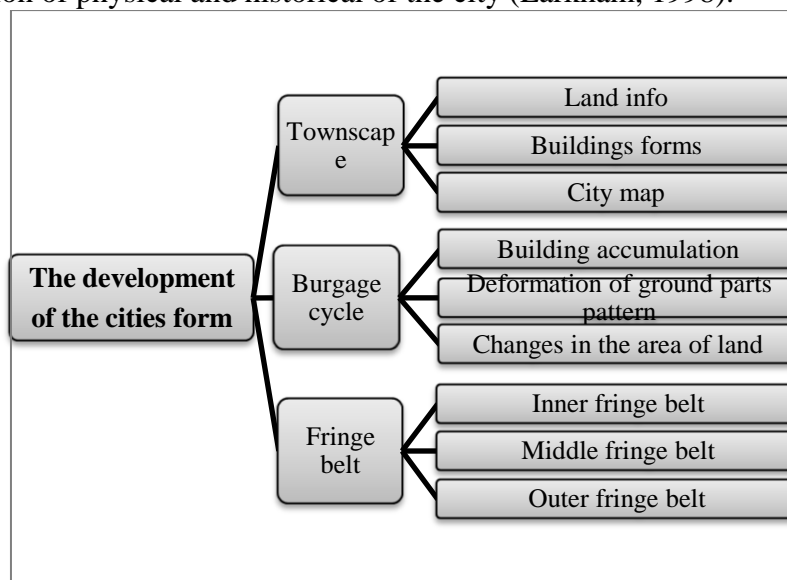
on of physical and historical of the city (Larkham, 1998).

The development of the cities form

Townscape

Land info

Buildings forms

City map

Burgage cycle

Building accumulation

Deformation of ground parts pattern

Changes in the area of land

Fringe belt

Inner fringe belt

Middle fringe belt

Outer fringe belt